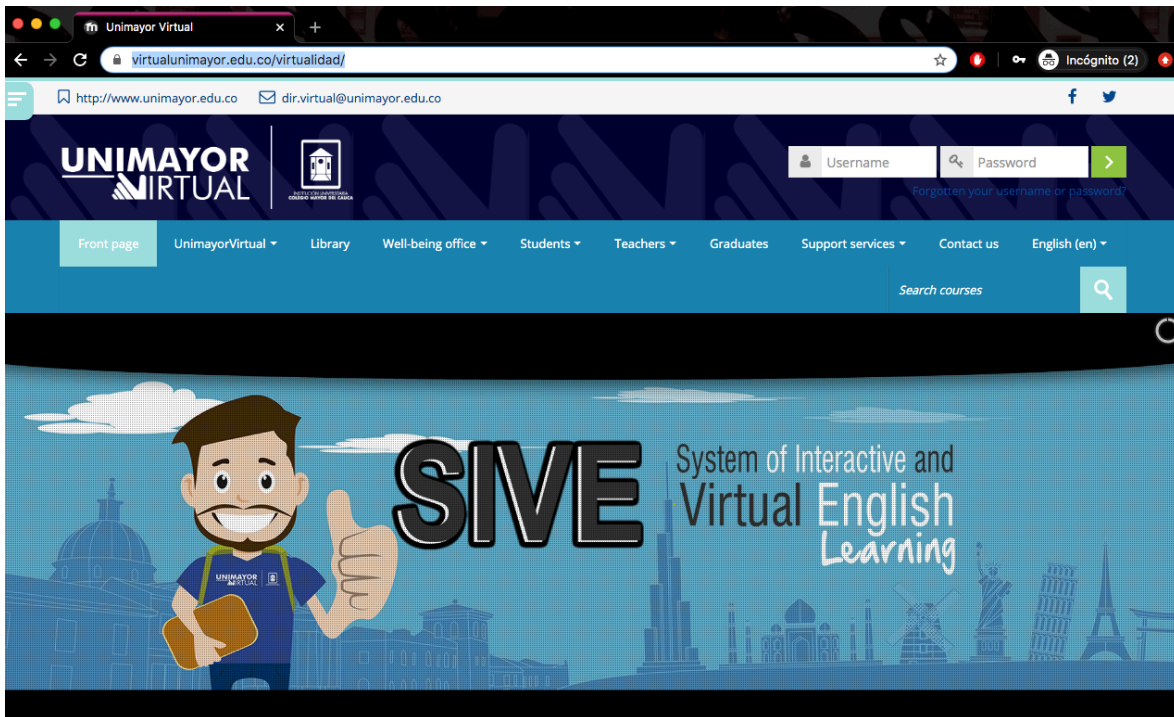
Unimayor Virtual
virtualunimayor.edu.co/virtualidad/
Incógnito (2)

http://www.unimayor.edu.co
dir.virtual@unimayor.edu.co

UNIMAYOR VIRTUAL
INSTITUCIÓN UNIVERSITARIA COLEGIO MAYOR DEL CAUCA

Username
Password
Forgotten your username or password?

Front page
UnimayorVirtual
Library
Well-being office
Students
Teachers
Graduates
Support services
Contact us
English (en)

Search courses

UNIMAYOR VIRTUAL

SIVE
System of Interactive and Virtual English Learning